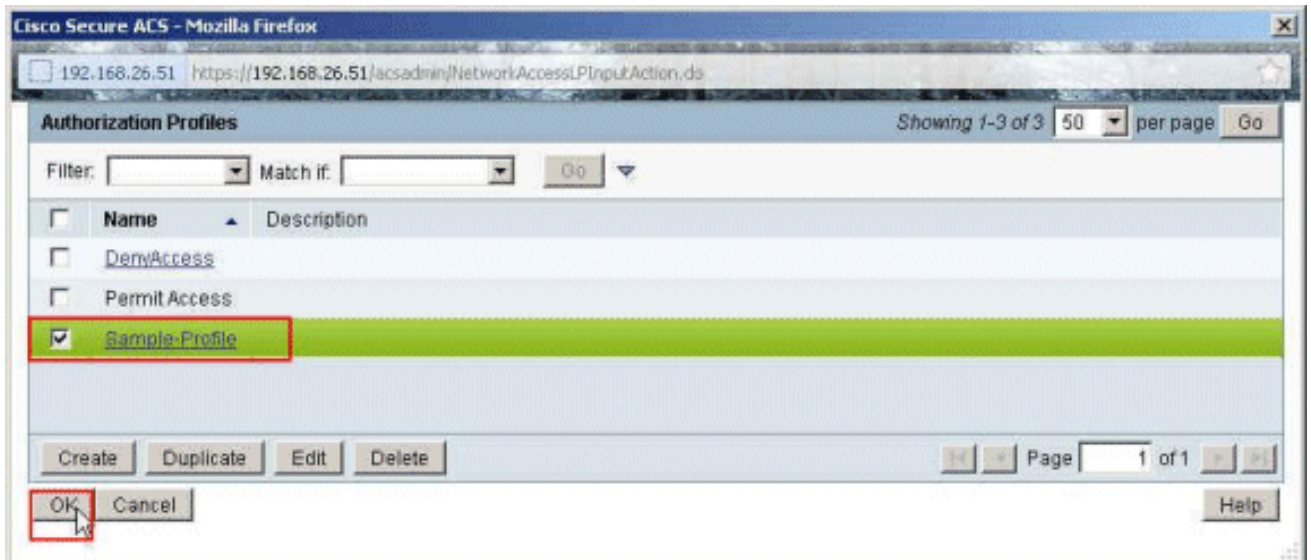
Cisco Secure ACS - Mozilla Firefox

192.168.26.51 https://192.168.26.51/acsadmin/NetworkAccessLPInputAction.do

Authorization Profiles

Showing 1-3 of 3 50 per page Go

Filter: Match if: Go

| | Name | Description |
|---|---|---|
| | DenyAccess | |
| | Permit Access | |
| | Sample-Profile | |

Create Duplicate Edit Delete

Page 1 of 1

OK Cancel

Help